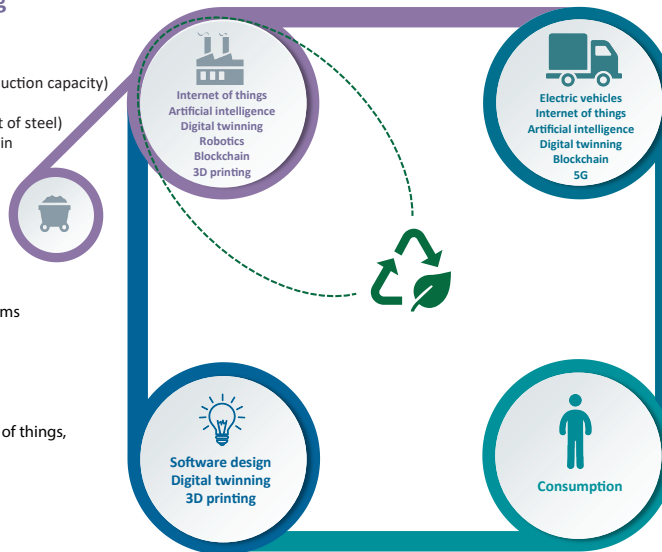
g

uction capacity)

t of steel)
in

ms

of things,

Internet of things
Artificial intelligence
Digital twinning
Robotics
Blockchain
3D printing

Electric vehicles
Internet of things
Artificial intelligence
Digital twinning
Blockchain
5G

Software design
Digital twinning
3D printing

Consumption